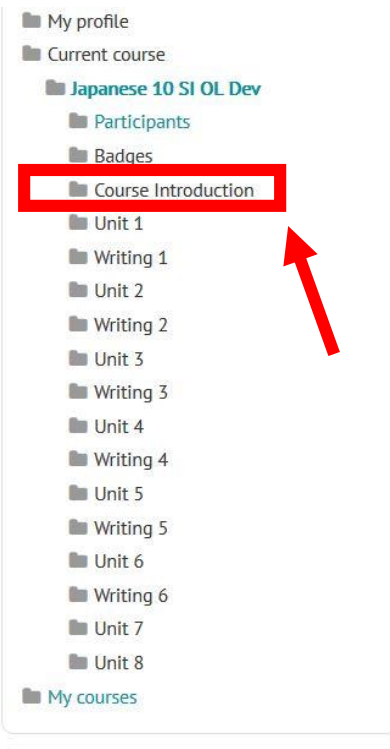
My profile
Current course
Japanese 10 SI OL Dev
Participants
Badges
Course Introduction
Unit 1
Writing 1
Unit 2
Writing 2
Unit 3
Writing 3
Unit 4
Writing 4
Unit 5
Writing 5
Unit 6
Writing 6
Unit 7
Unit 8
My courses